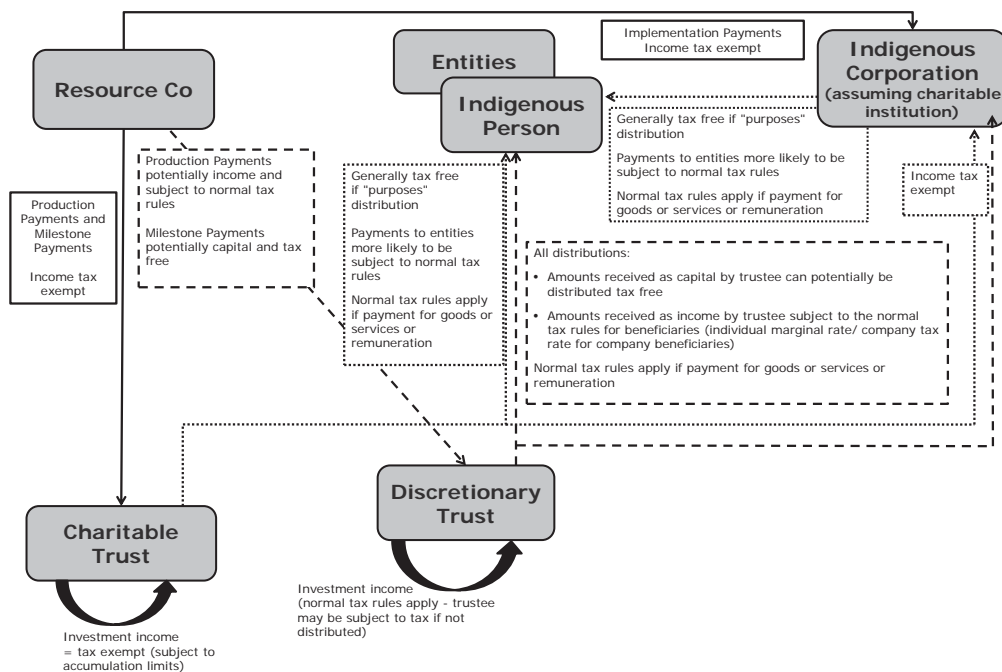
Implementation Payments
Income tax exempt

Resource Co

Entities

Indigenous Person

Indigenous Corporation (assuming charitable institution)

Generally tax free if "purposes" distribution

Payments to entities more likely to be subject to normal tax rules

Normal tax rules apply if payment for goods or services or remuneration

Production Payments and Milestone Payments

Income tax exempt

Production Payments potentially income and subject to normal tax rules

Milestone Payments potentially capital and tax free

Generally tax free if "purposes" distribution

Payments to entities more likely to be subject to normal tax rules

Normal tax rules apply if payment for goods or services or remuneration

Income tax exempt

All distributions:

• Amounts received as capital by trustee can potentially be distributed tax free

• Amounts received as income by trustee subject to the normal tax rules for beneficiaries (individual marginal rate/ company tax rate for company beneficiaries)

Normal tax rules apply if payment for goods or services or remuneration

Discretionary Trust

Charitable Trust

Investment income (normal tax rules apply - trustee may be subject to tax if not distributed)

Investment income = tax exempt (subject to accumulation limits)